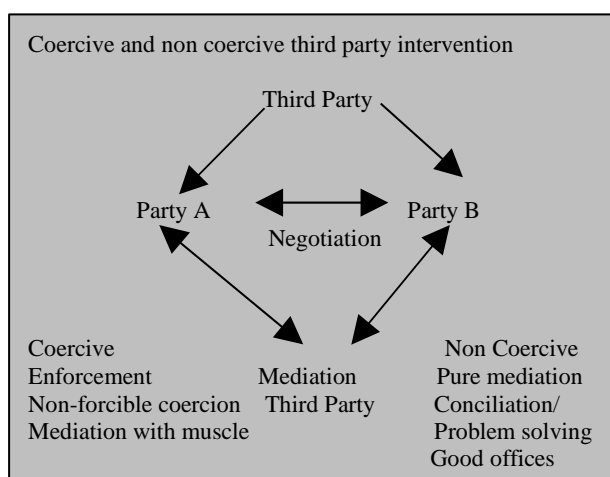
Coercive and non coercive third party intervention

Third Party

Party A

Negotiation

Party B

Coercive
Enforcement
Non-forcible coercion
Mediation with muscle

Mediation
Third Party

Non Coercive
Pure mediation
Conciliation/
Problem solving
Good offices